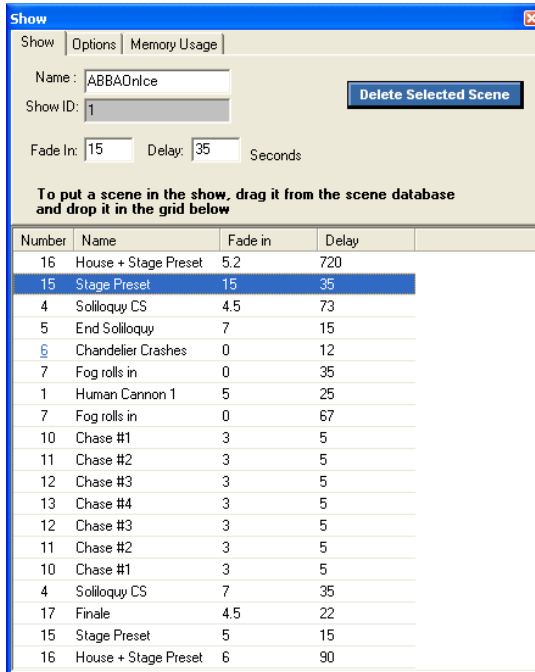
Show

Show | Options | Memory Usage

Name : ABBAOnIce

Show ID: 1

Delete Selected Scene

Fade In: 15 Delay: 35 Seconds

To put a scene in the show, drag it from the scene database and drop it in the grid below

| Number | Name | Fade in | Delay |
|---|---|---|---|
| 16 | House + Stage Preset | 5.2 | 720 |
| 15 | Stage Preset | 15 | 35 |
| 4 | Soliloquy CS | 4.5 | 73 |
| 5 | End Soliloquy | 7 | 15 |
| 6 | Chandelier Crashes | 0 | 12 |
| 7 | Fog rolls in | 0 | 35 |
| 1 | Human Cannon 1 | 5 | 25 |
| 7 | Fog rolls in | 0 | 67 |
| 10 | Chase #1 | 3 | 5 |
| 11 | Chase #2 | 3 | 5 |
| 12 | Chase #3 | 3 | 5 |
| 13 | Chase #4 | 3 | 5 |
| 12 | Chase #3 | 3 | 5 |
| 11 | Chase #2 | 3 | 5 |
| 10 | Chase #1 | 3 | 5 |
| 4 | Soliloquy CS | 7 | 35 |
| 17 | Finale | 4.5 | 22 |
| 15 | Stage Preset | 5 | 15 |
| 16 | House + Stage Preset | 6 | 90 |